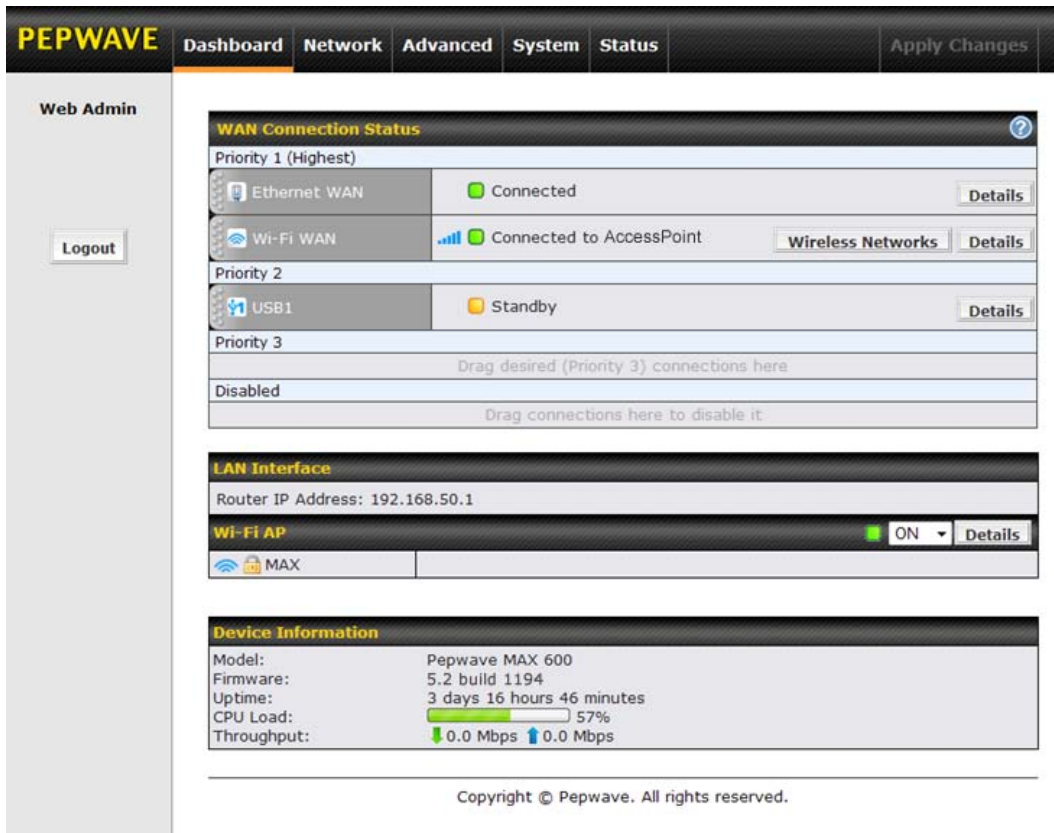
PEPWAVE Dashboard Network Advanced System Status Apply Changes

Web Admin

Logout

WAN Connection Status

Priority 1 (Highest)

| | | |
|---|---|---|
| Ethernet WAN | Connected | Details |
| Wi-Fi WAN | Connected to AccessPoint | Wireless Networks Details |

Priority 2

| | | |
|---|---|---|
| USB1 | Standby | Details |

Priority 3

Drag desired (Priority 3) connections here

Disabled

Drag connections here to disable it

LAN Interface

Router IP Address: 192.168.50.1

Wi-Fi AP ON Details

MAX

Device Information

| | |
|---|---|
| Model: | Pepwave MAX 600 |
| Firmware: | 5.2 build 1194 |
| Uptime: | 3 days 16 hours 46 minutes |
| CPU Load: | 57% |
| Throughput: | 0.0 Mbps 0.0 Mbps |

Copyright © Pepwave. All rights reserved.